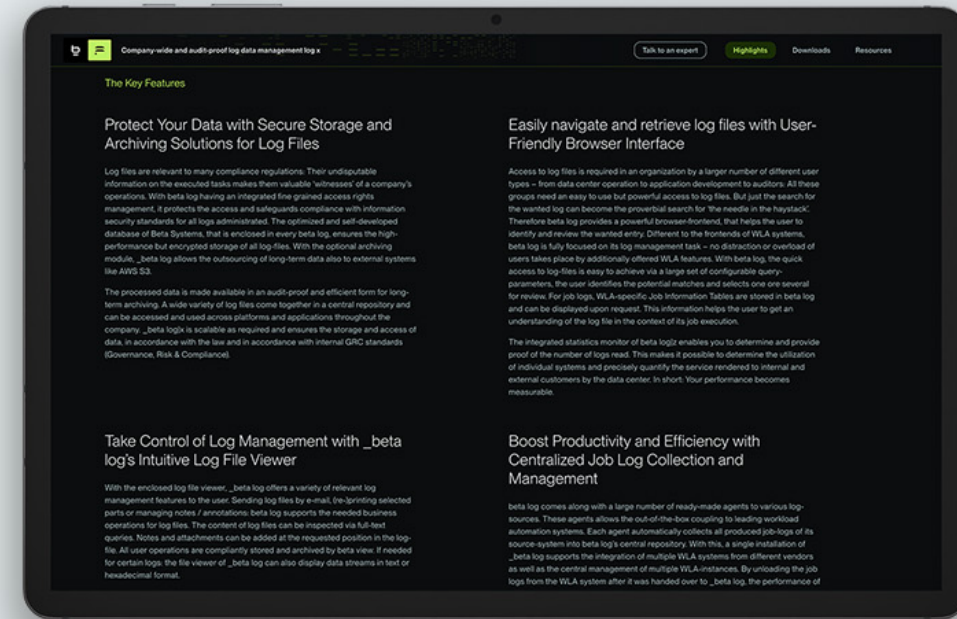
Company-wide and audit-proof log data management log x

Talk to an expert

Highlights

Downloads

Resources

The Key Features

Protect Your Data with Secure Storage and Archiving Solutions for Log Files

Log files are relevant to many compliance regulations: Their undisputable information on the executed tasks makes them valuable 'witnesses' of a company's operations. With beta log having an integrated fine grained access rights management, it protects the access and safeguards compliance with information security standards for all logs administrated. The optimized and self-developed database of Beta Systems, that is enclosed in every beta log, ensures the high-performance but encrypted storage of all log-files. With the optional archiving module, _beta log allows the outsourcing of long-term data also to external systems like AWS S3.

The processed data is made available in an audit-proof and efficient form for long-term archiving. A wide variety of log files come together in a central repository and can be accessed and used across platforms and applications throughout the company. _beta log|x is scalable as required and ensures the storage and access of data, in accordance with the law and in accordance with internal GRC standards (Governance, Risk & Compliance).

Easily navigate and retrieve log files with User-Friendly Browser Interface

Access to log files is required in an organization by a larger number of different user types – from data center operation to application development to auditors: All these groups need an easy to use but powerful access to log files. But just the search for the wanted log can become the proverbial search for 'the needle in the haystack'. Therefore beta log provides a powerful browser-frontend, that helps the user to identify and review the wanted entry. Different to the frontends of WLA systems, beta log is fully focused on its log management task – no distraction or overload of users takes place by additionally offered WLA features. With beta log, the quick access to log-files is easy to achieve via a large set of configurable query-parameters, the user identifies the potential matches and selects one ore several for review. For job logs, WLA-specific Job Information Tables are stored in beta log and can be displayed upon request. This information helps the user to get an understanding of the log file in the context of its job execution.

The integrated statistics monitor of beta log|z enables you to determine and provide proof of the number of logs read. This makes it possible to determine the utilization of individual systems and precisely quantify the service rendered to internal and external customers by the data center. In short: Your performance becomes measurable.

Take Control of Log Management with _beta log's Intuitive Log File Viewer

With the enclosed log file viewer, _beta log offers a variety of relevant log management features to the user. Sending log files by e-mail, (re-)printing selected parts or managing notes / annotations: beta log supports the needed business operations for log files. The content of log files can be inspected via full-text queries. Notes and attachments can be added at the requested position in the log-file. All user operations are compliantly stored and archived by beta view. If needed for certain logs: the file viewer of _beta log can also display data streams in text or hexadecimal format.

Boost Productivity and Efficiency with Centralized Job Log Collection and Management

beta log comes along with a large number of ready-made agents to various log-sources. These agents allows the out-of-the-box coupling to leading workload automation systems. Each agent automatically collects all produced job-logs of its source-system into beta log's central repository. With this, a single installation of _beta log supports the integration of multiple WLA systems from different vendors as well as the central management of multiple WLA-instances. By unloading the job logs from the WLA system after it was handed over to _beta log, the performance of